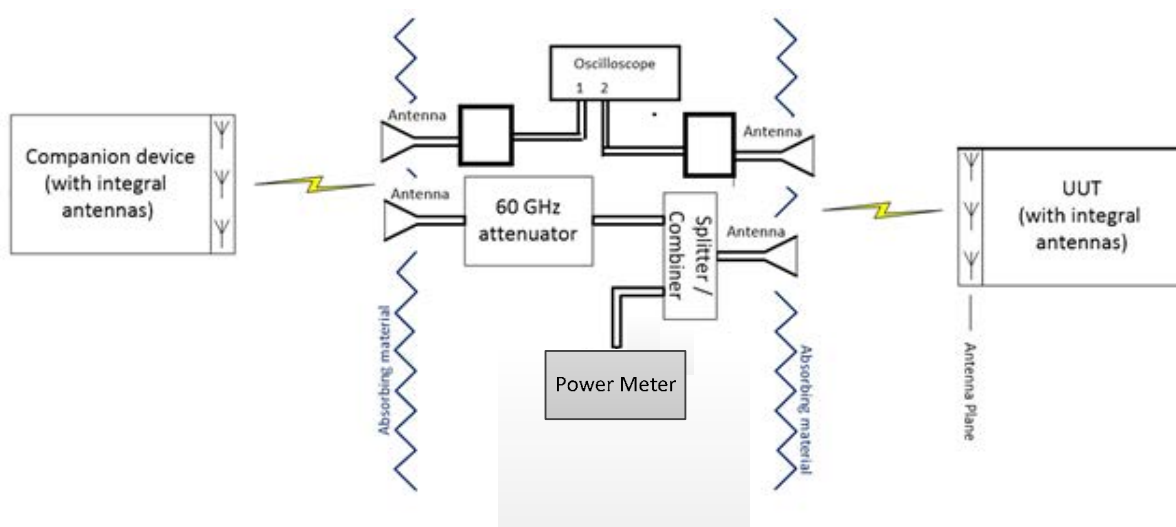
Companion device (with integral antennas)

Oscilloscope
1 2

Antenna

Antenna

Antenna

60 GHz attenuator

Splitter / Combiner

Antenna

UUT (with integral antennas)

Absorbing material

Power Meter

Absorbing material

Antenna Plane